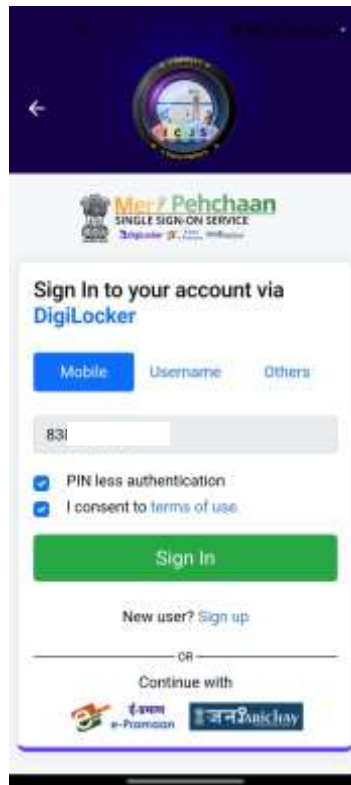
ICJS

Meri Pehchaan
SINGLE SIGN-ON SERVICE
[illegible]

Sign In to your account via DigiLocker

Mobile
Username
Others

83l

PIN less authentication
I consent to terms of use

Sign In

New user? Sign up

OR

Continue with

ई-प्रमाण e-Pramaan
जनपरिचय Janparichay